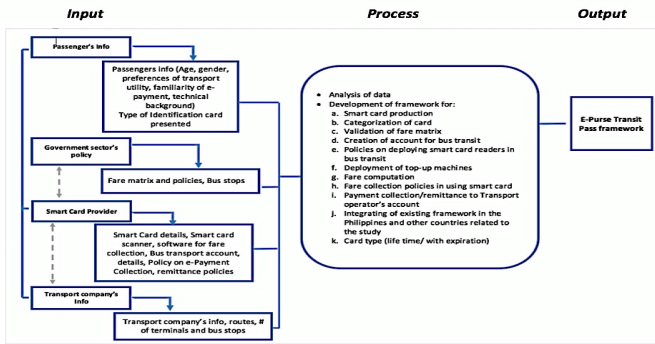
Input

Process

Output

Passenger's info

Passengers info (Age, gender, preferences of transport utility, familiarity of e-payment, technical background)
Type of Identification card presented

Government sector's policy

Fare matrix and policies, Bus stops

Smart Card Provider

Smart Card details, Smart card scanner, software for fare collection, Bus transport account, details, Policy on e-Payment Collection, remittance policies

Transport company's info

Transport company's info, routes, # of terminals and bus stops

- Analysis of data
- Development of framework for:
 a. Smart card production
 b. Categorization of card
 c. Validation of fare matrix
 d. Creation of account for bus transit
 e. Policies on deploying smart card readers in bus transit
 f. Deployment of top-up machines
 g. Fare computation
 h. Fare collection policies in using smart card
 i. Payment collection/remittance to Transport operator's account
 j. Integrating of existing framework in the Philippines and other countries related to the study
 k. Card type (life time/ with expiration)

E-Purse Transit Pass framework